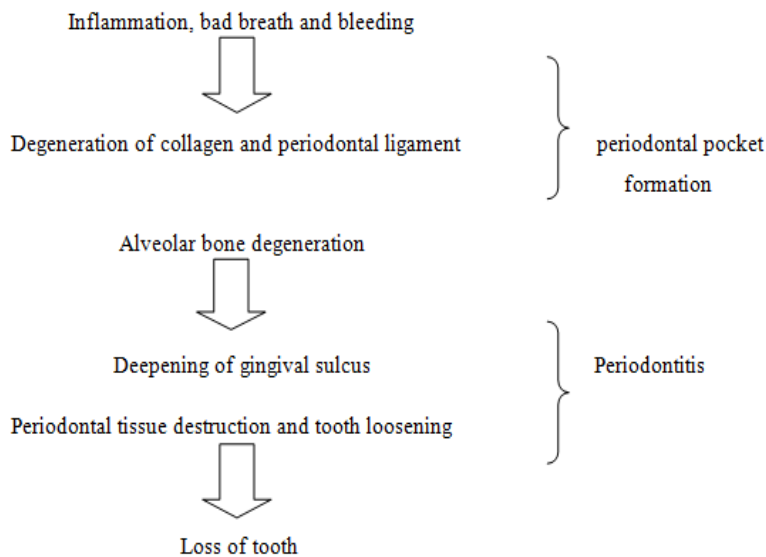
Inflammation, bad breath and bleeding

Degeneration of collagen and periodontal ligament

periodontal pocket formation

Alveolar bone degeneration

Deepening of gingival sulcus

Periodontitis

Periodontal tissue destruction and tooth loosening

Loss of tooth